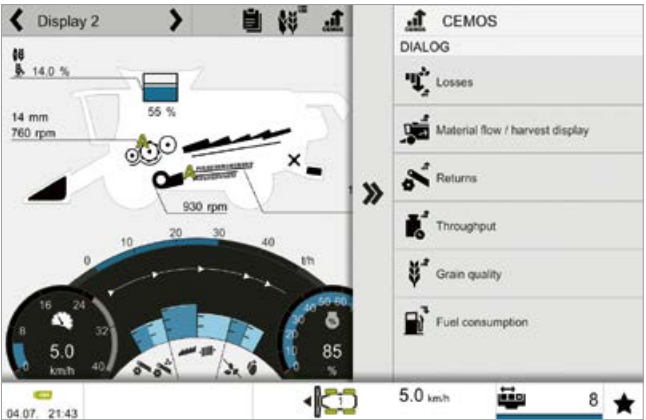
Display 2

14.0 %

55 %

14 mm
760 rpm

930 rpm

0
10
20
30
40
t/h

16
24
8
32
0
40
5.0
km/h

50
60
40
30
20
10
0
85
%

CEMOS
DIALOG
Losses
Material flow / harvest display
Returns
Throughput
Grain quality
Fuel consumption

04.07. 21:43
1
5.0 km/h
8